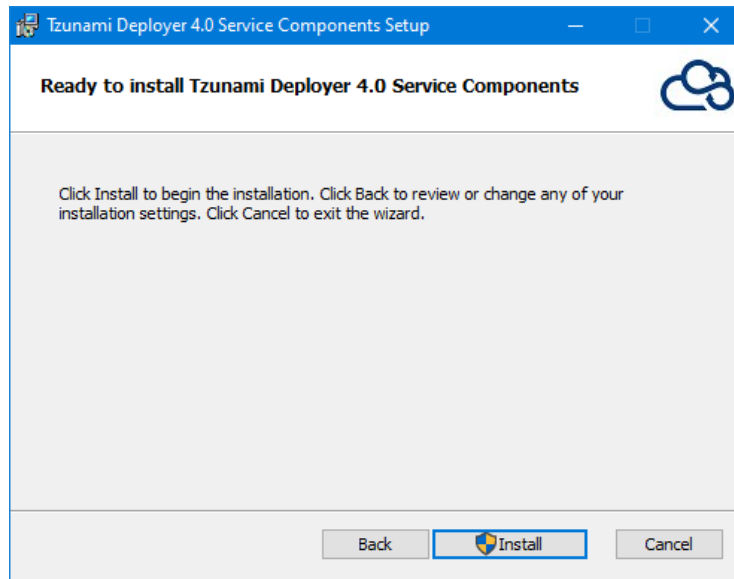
Tzunami Deployer 4.0 Service Components Setup

Ready to install Tzunami Deployer 4.0 Service Components

Click Install to begin the installation. Click Back to review or change any of your installation settings. Click Cancel to exit the wizard.

Back Install Cancel